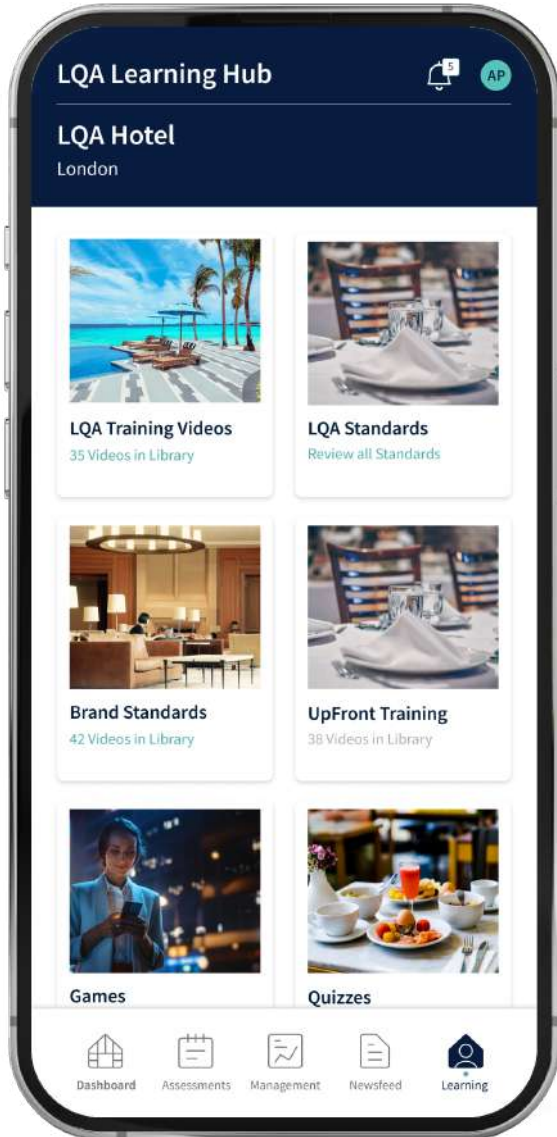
LQA Learning Hub
5
AP

LQA Hotel
London

LQA Training Videos
35 Videos in Library

LQA Standards
Review all Standards

Brand Standards
42 Videos in Library

UpFront Training
38 Videos in Library

Games

Quizzes

Dashboard
Assessments
Management
Newsfeed
Learning